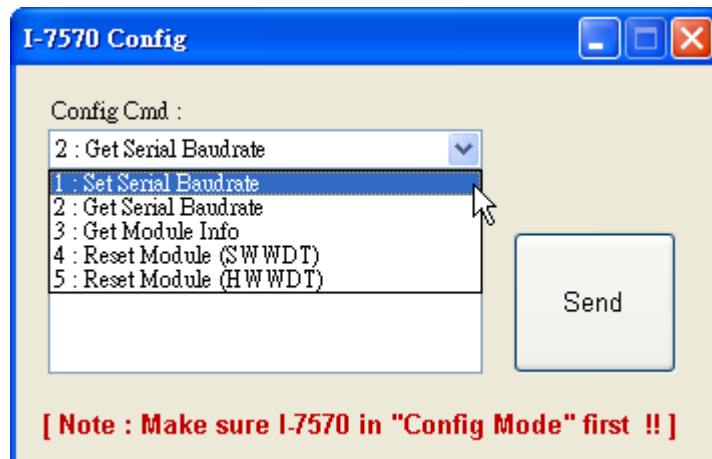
I-7570 Config

Config Cmd :

2 : Get Serial Baudrate

1 : Set Serial Baudrate
2 : Get Serial Baudrate
3 : Get Module Info
4 : Reset Module (SW WDT)
5 : Reset Module (HW WDT)

Send

[ Note : Make sure I-7570 in "Config Mode" first !! ]